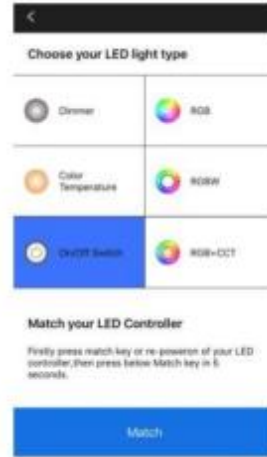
<

Choose your LED light type

Dimmer

RGB

Color Temperature

RGBW

On/Off Switch

RGB+CCT

Match your LED Controller

Firstly press match key or re-poweron of your LED controller,then press below Match key in 5 seconds.

Match